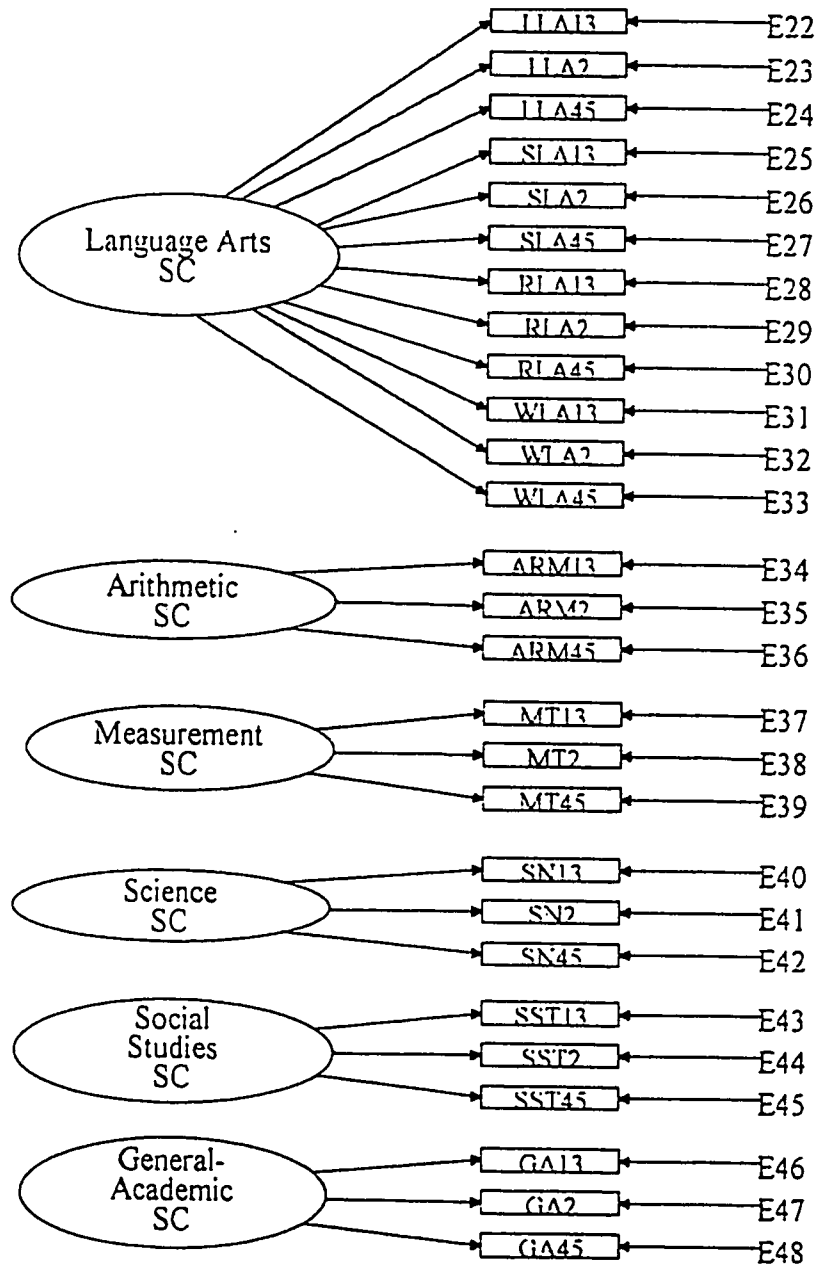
LLA13
E22
LLA2
E23
LLA45
E24
SLA13
E25
SLA2
E26
Language Arts SC
SLA45
E27
RLA13
E28
RLA2
E29
RLA45
E30
WLA13
E31
WLA2
E32
WLA45
E33

Arithmetic SC
ARM13
E34
ARM2
E35
ARM45
E36

Measurement SC
MT13
E37
MT2
E38
MT45
E39

Science SC
SN13
E40
SN2
E41
SN45
E42

Social Studies SC
SST13
E43
SST2
E44
SST45
E45

General-Academic SC
GA13
E46
GA2
E47
GA45
E48